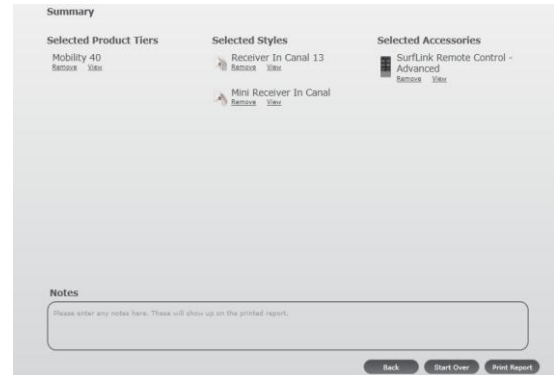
Summary

Selected Product Tiers

Mobility 40
Remove View

Selected Styles

Receiver In Canal 13
Remove View

Mini Receiver In Canal
Remove View

Selected Accessories

SurfLink Remote Control - Advanced
Remove View

Notes

Please enter any notes here. These will show up on the printed report.

Back Start Over Print Report